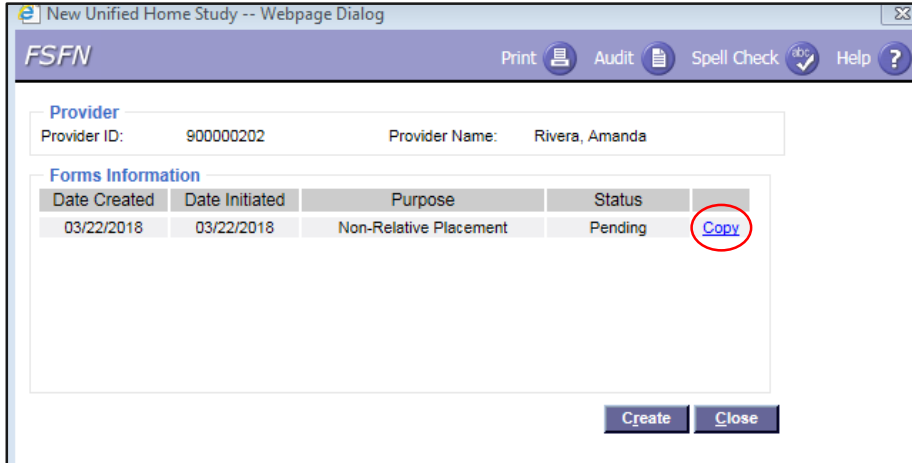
New Unified Home Study -- Webpage Dialog

FSFN

Print Audit Spell Check Help

Provider

Provider ID: 900000202 Provider Name: Rivera, Amanda

Forms Information

| Date Created | Date Initiated | Purpose | Status | |
|---|---|---|---|---|
| 03/22/2018 | 03/22/2018 | Non-Relative Placement | Pending | Copy |

Create Close